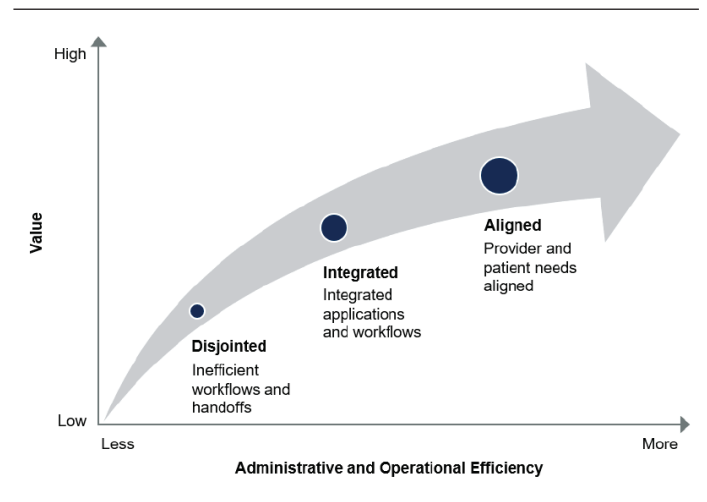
High

Value

Low

Aligned
Provider and patient needs aligned

Integrated
Integrated applications and workflows

Disjointed
Inefficient workflows and handoffs

Less

More

Administrative and Operational Efficiency